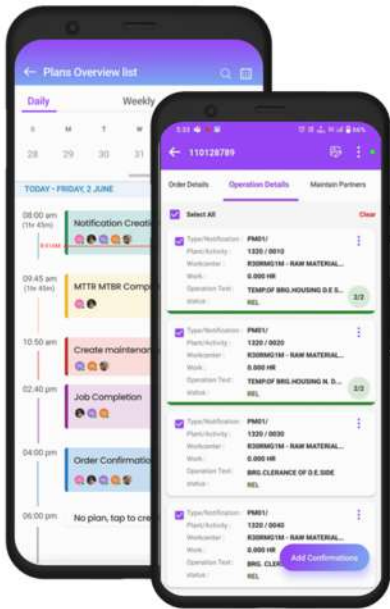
Plans Overview list

Daily
Weekly

S M T W
28 29 30 31

TODAY - FRIDAY, 2 JUNE

08:00 am (1hr 45m)
Notification Creati

09:45 am (1hr 45m)
MTTR MTBR Comp

10:50 am
Create maintenan

02:40 pm
Job Completion

04:00 pm
Order Confirmatio

06:00 pm
No plan, tap to cre

5:33
110128789

Order Details
Operation Details
Maintain Partners

Select All
Clear

Type/Notification : PM01/
Plant/Activity : 1320 / 0010
Workcenter : R30RMG1M - RAW MATERIAL...
Work : 0.000 HR
Operation Text : TEMP.OF BRG.HOUSING D.E S...
Status : REL
2/2

Type/Notification : PM01/
Plant/Activity : 1320 / 0020
Workcenter : R30RMG1M - RAW MATERIAL...
Work : 0.000 HR
Operation Text : TEMP.OF BRG.HOUSING N. D...
Status : REL
2/2

Type/Notification : PM01/
Plant/Activity : 1320 / 0030
Workcenter : R30RMG1M - RAW MATERIAL...
Work : 0.000 HR
Operation Text : BRG.CLEARANCE OF D.E.SIDE
Status : REL

Type/Notification : PM01/
Plant/Activity : 1320 / 0040
Workcenter : R30RMG1M - RAW MATERIAL...
Work : 0.000 HR
Operation Text : BRG. CLE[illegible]
Status : REL

Add Confirmations